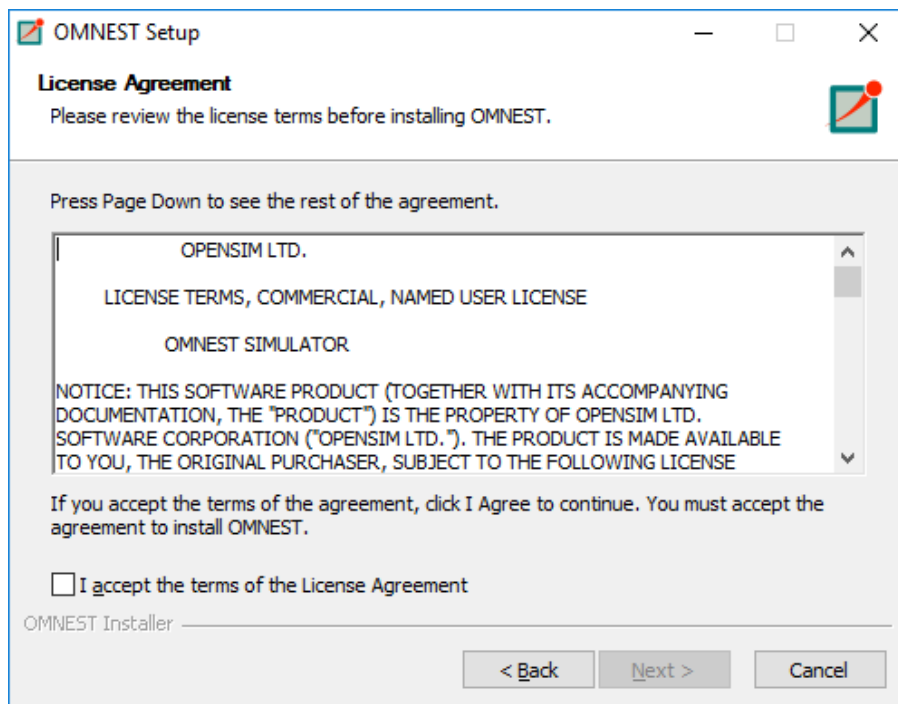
OMNEST Setup

License Agreement

Please review the license terms before installing OMNEST.

Press Page Down to see the rest of the agreement.

OPENSIM LTD.

LICENSE TERMS, COMMERCIAL, NAMED USER LICENSE

OMNEST SIMULATOR

NOTICE: THIS SOFTWARE PRODUCT (TOGETHER WITH ITS ACCOMPANYING DOCUMENTATION, THE "PRODUCT") IS THE PROPERTY OF OPENSIM LTD. SOFTWARE CORPORATION ("OPENSIM LTD."). THE PRODUCT IS MADE AVAILABLE TO YOU, THE ORIGINAL PURCHASER, SUBJECT TO THE FOLLOWING LICENSE

If you accept the terms of the agreement, click I Agree to continue. You must accept the agreement to install OMNEST.

I accept the terms of the License Agreement

OMNEST Installer

< Back

Next >

Cancel